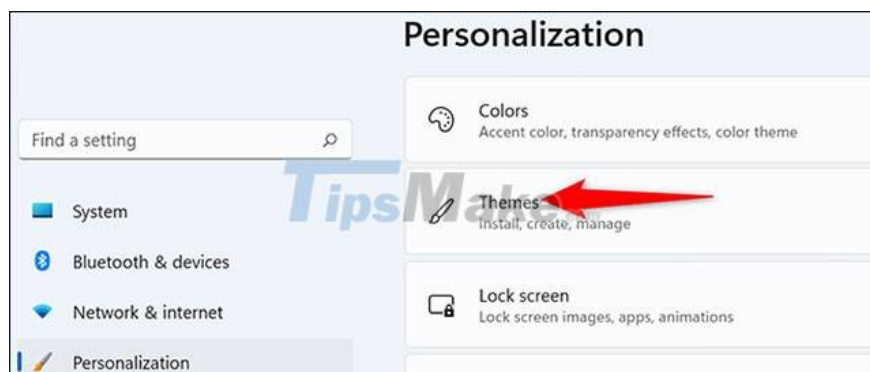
Personalization

Find a setting

System

Bluetooth & devices

Network & internet

Personalization

Colors
Accent color, transparency effects, color theme

Themes
Install, create, manage

Lock screen
Lock screen images, apps, animations

TipsMake